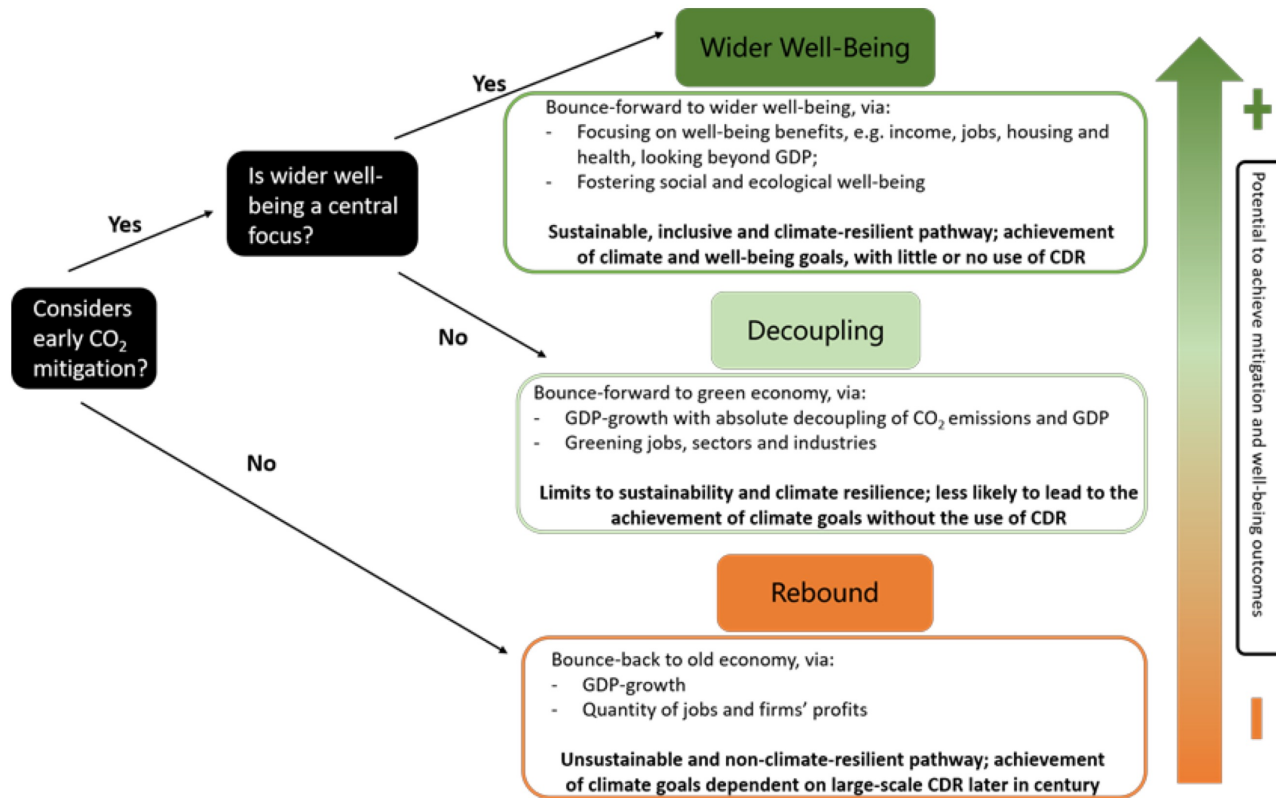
Considers early $CO_2$ mitigation?

Yes

Is wider well-being a central focus?

Yes

Wider Well-Being

Bounce-forward to wider well-being, via:
- Focusing on well-being benefits, e.g. income, jobs, housing and health, looking beyond GDP;
- Fostering social and ecological well-being

Sustainable, inclusive and climate-resilient pathway; achievement of climate and well-being goals, with little or no use of CDR

No

Decoupling

Bounce-forward to green economy, via:
- GDP-growth with absolute decoupling of $CO_2$ emissions and GDP
- Greening jobs, sectors and industries

Limits to sustainability and climate resilience; less likely to lead to the achievement of climate goals without the use of CDR

No

Rebound

Bounce-back to old economy, via:
- GDP-growth
- Quantity of jobs and firms' profits

Unsustainable and non-climate-resilient pathway; achievement of climate goals dependent on large-scale CDR later in century

+

Potential to achieve mitigation and well-being outcomes

-